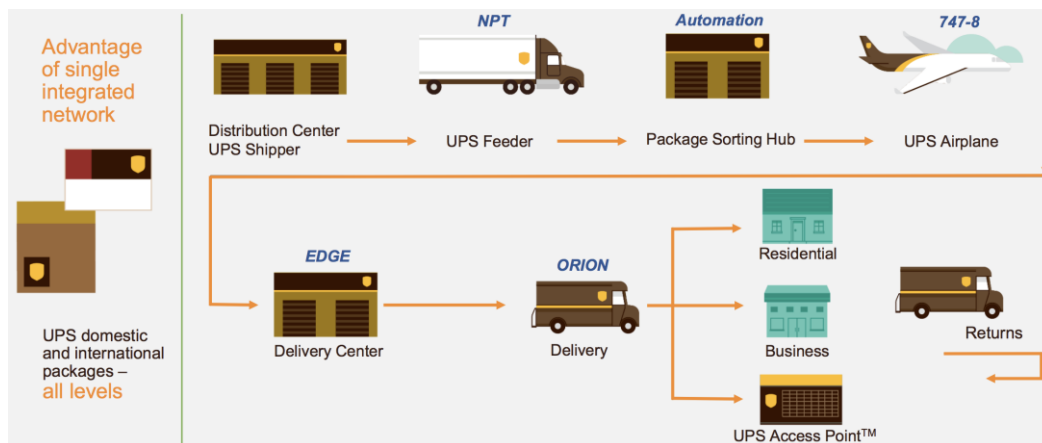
Advantage of single integrated network

UPS domestic and international packages – all levels

NPT

Automation

747-8

Distribution Center UPS Shipper

UPS Feeder

Package Sorting Hub

UPS Airplane

EDGE

ORION

Residential

Delivery Center

Delivery

Business

Returns

UPS Access Point™